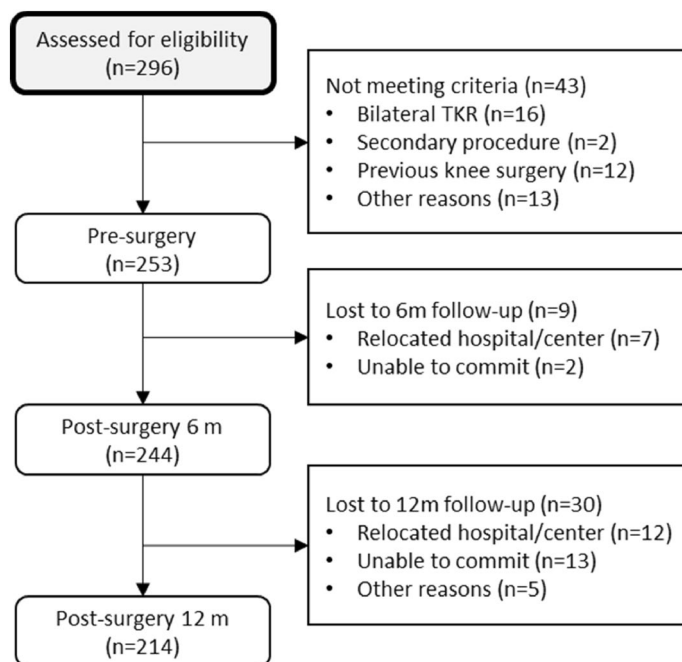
Assessed for eligibility
(n=296)

Not meeting criteria (n=43)
• Bilateral TKR (n=16)
• Secondary procedure (n=2)
• Previous knee surgery (n=12)
• Other reasons (n=13)

Pre-surgery
(n=253)

Lost to 6m follow-up (n=9)
• Relocated hospital/center (n=7)
• Unable to commit (n=2)

Post-surgery 6 m
(n=244)

Lost to 12m follow-up (n=30)
• Relocated hospital/center (n=12)
• Unable to commit (n=13)
• Other reasons (n=5)

Post-surgery 12 m
(n=214)